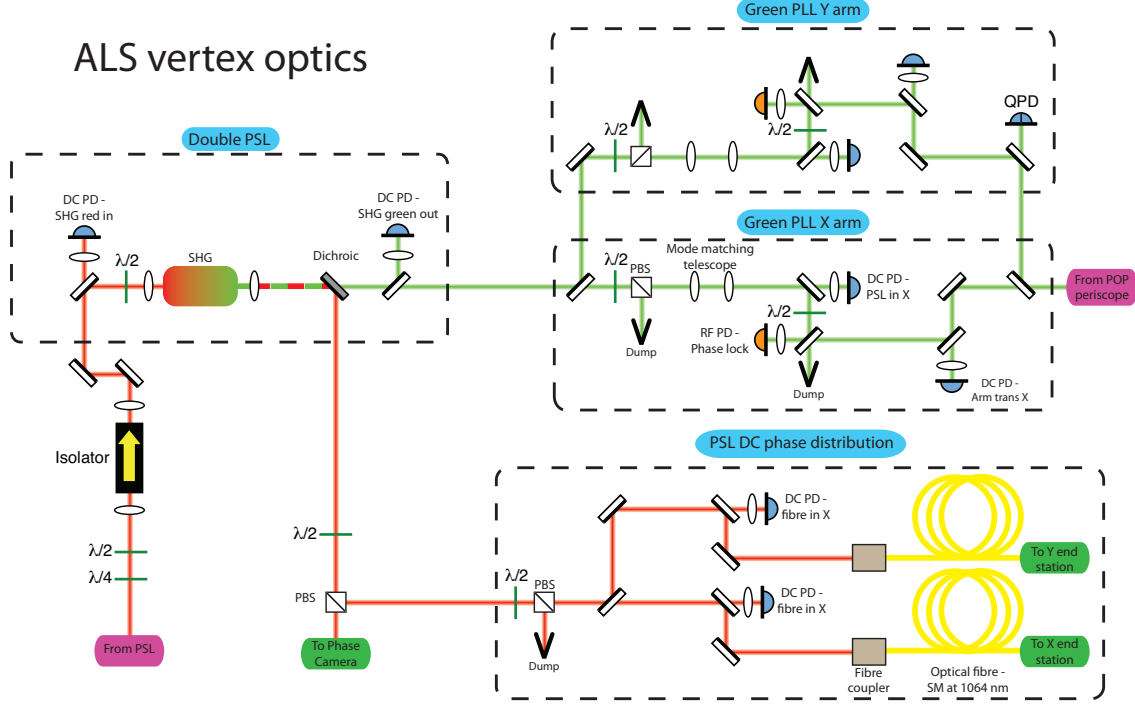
ALS vertex optics

Green PLL Y arm

$\lambda/2$

$\lambda/2$

QPD

Double PSL

DC PD - SHG red in

DC PD - SHG green out

$\lambda/2$

SHG

Dichroic

Green PLL X arm

$\lambda/2$

PBS

Mode matching telescope

DC PD - PSL in X

$\lambda/2$

RF PD - Phase lock

Dump

Dump

From POP periscope

DC PD - Arm trans X

Isolator

$\lambda/2$

$\lambda/4$

From PSL

PSL DC phase distribution

DC PD - fibre in X

To Y end station

$\lambda/2$

$\lambda/2$

PBS

PBS

DC PD - fibre in X

To Phase Camera

Dump

To X end station

Fibre coupler

Optical fibre - SM at 1064 nm